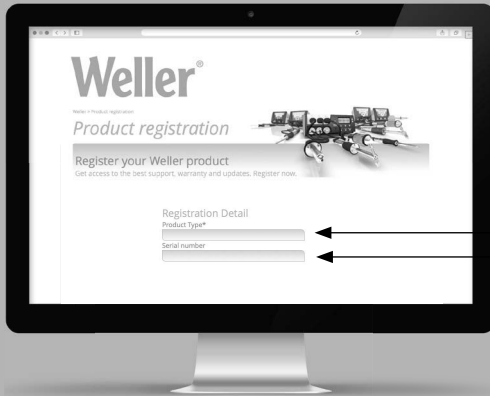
Weller®

Weller > Product registration

Product registration

Register your Weller product

Get access to the best support, warranty and updates. Register now.

Registration Detail

Product Type*

Serial number